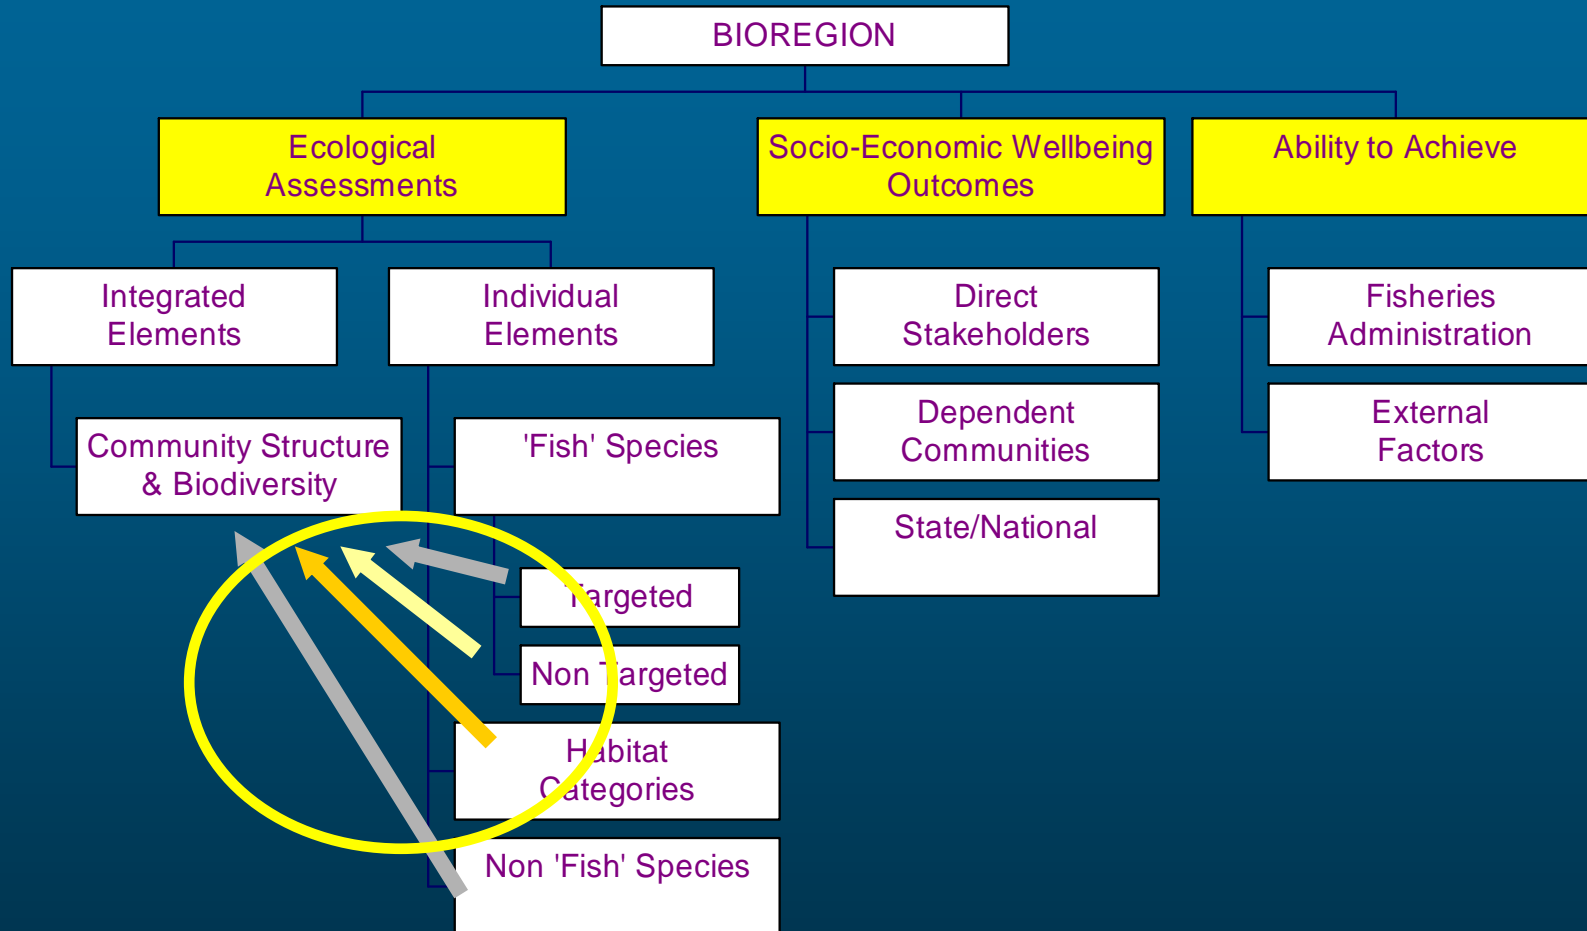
BIOREGION

Ecological Assessments

Socio-Economic Wellbeing Outcomes

Ability to Achieve

Integrated Elements

Individual Elements

Direct Stakeholders

Fisheries Administration

Community Structure & Biodiversity

'Fish' Species

Dependent Communities

External Factors

State/National

Targeted

Non Targeted

Habitat Categories

Non 'Fish' Species